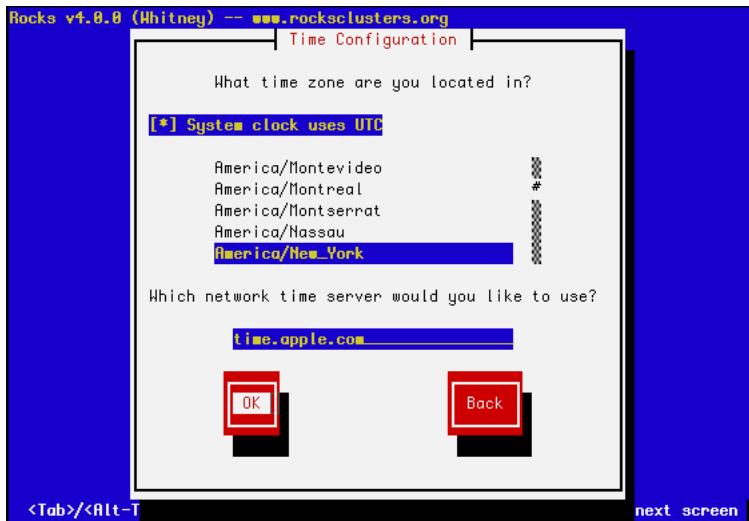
Rocks v4.0.0 (Whitney) -- www.rocksclusters.org

Time Configuration

What time zone are you located in?

[*] System clock uses UTC

America/Montevideo
America/Montreal
America/Montserrat
America/Nassau
America/New_York

#

Which network time server would you like to use?

time.apple.com

OK

Back

<Tab>/<Alt-T

next screen